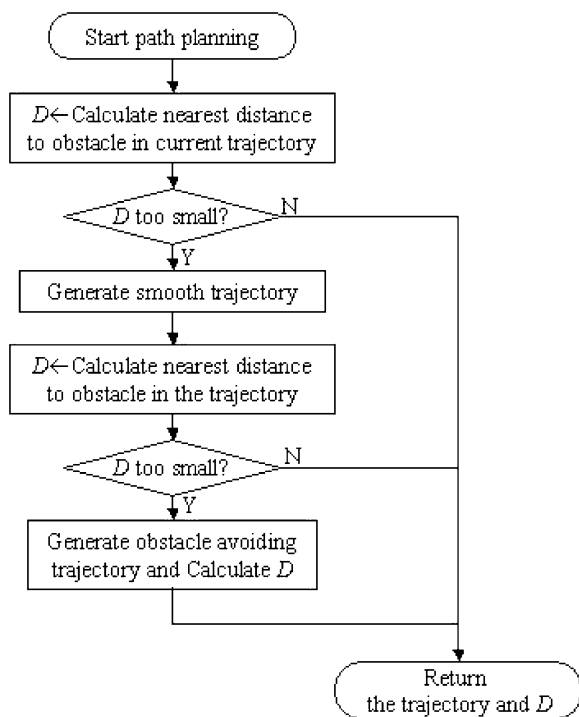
Start path planning

$D \leftarrow$ Calculate nearest distance to obstacle in current trajectory

$D$ too small?

N

Y

Generate smooth trajectory

$D \leftarrow$ Calculate nearest distance to obstacle in the trajectory

$D$ too small?

N

Y

Generate obstacle avoiding trajectory and Calculate $D$

Return the trajectory and $D$